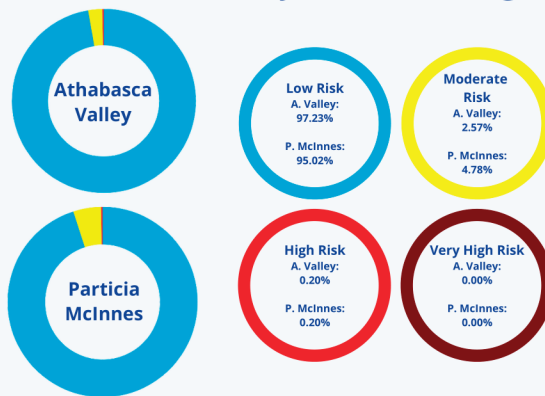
Athabasca Valley

Low Risk
A. Valley:
97.23%

P. McInnes:
95.02%

Moderate Risk
A. Valley:
2.57%

P. McInnes:
4.78%

Particia McInnes

High Risk
A. Valley:
0.20%

P. McInnes:
0.20%

Very High Risk
A. Valley:
0.00%

P. McInnes:
0.00%